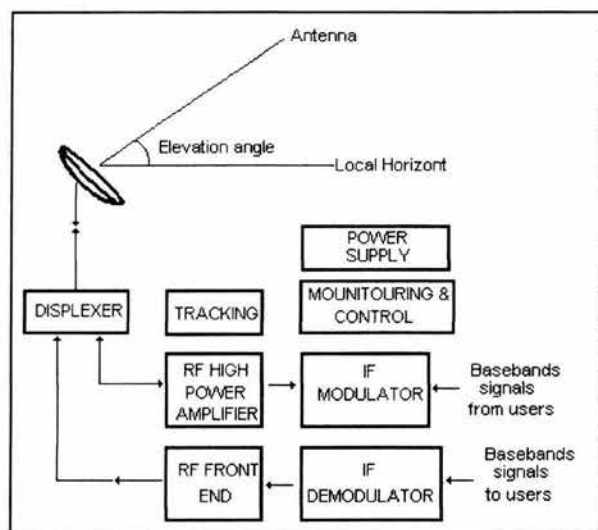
Antenna

Elevation angle

Local Horizont

POWER SUPPLY

DISPLEXER

TRACKING

MOUNITOURING & CONTROL

RF HIGH POWER AMPLIFIER

IF MODULATOR

Basebands signals from users

RF FRONT END

IF DEMODULATOR

Basebands signals to users